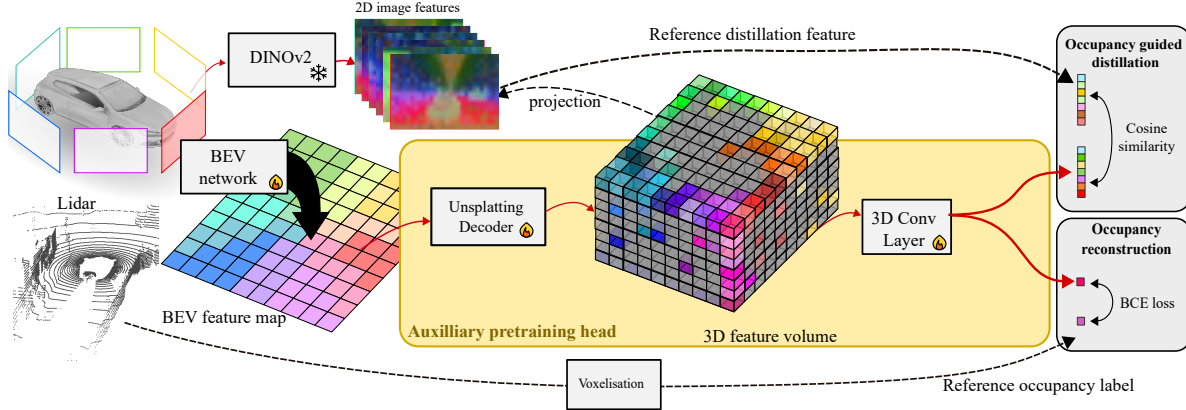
2D image features

DINOv2

Reference distillation feature

Occupancy guided distillation

projection

Cosine similarity

BEV network

Lidar

Unsplatting Decoder

3D Conv Layer

Occupancy reconstruction

BCE loss

BEV feature map

Auxilliary pretraining head

3D feature volume

Voxelisation

Reference occupancy label